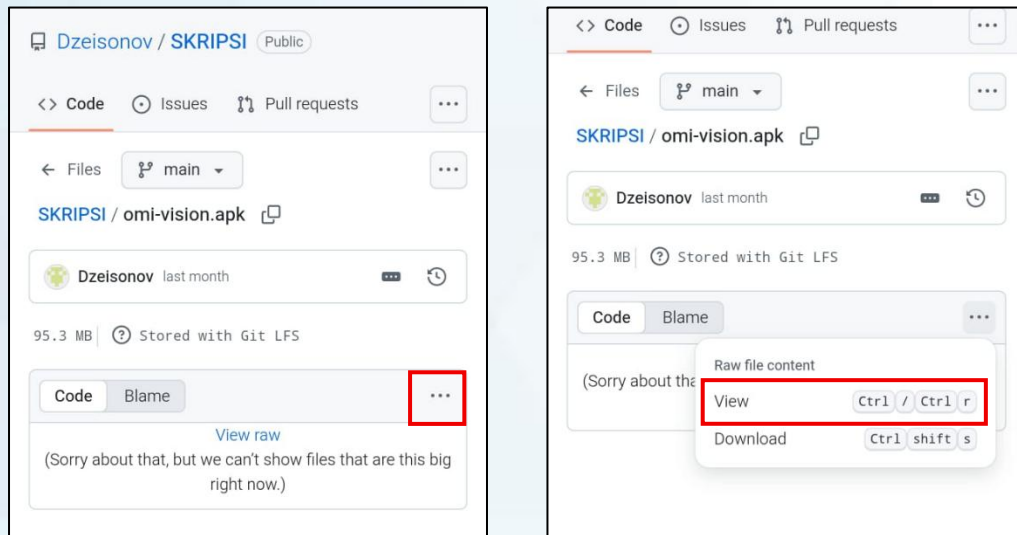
Dzeisonov / SKRIPSI Public

<> Code Issues Pull requests ...

← Files main ▾ ...

SKRIPSI / omi-vision.apk

Dzeisonov last month

95.3 MB Stored with Git LFS

Code Blame ...

View raw

(Sorry about that, but we can't show files that are this big right now.)

<> Code Issues Pull requests ...

← Files main ▾ ...

SKRIPSI / omi-vision.apk

Dzeisonov last month

95.3 MB Stored with Git LFS

Code Blame ...

(Sorry about tha

Raw file content

View Ctrl / Ctrl r

Download Ctrl shift s